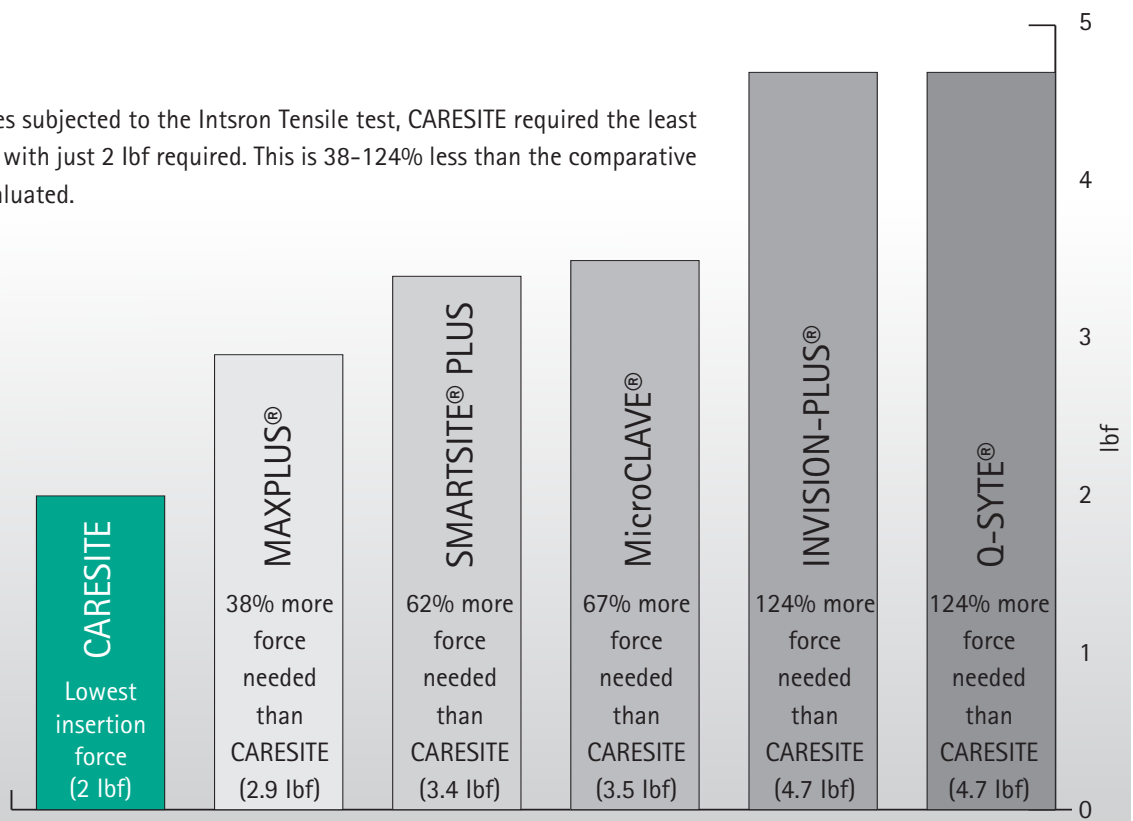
es subjected to the Intsron Tensile test, CARESITE required the least with just 2 lbf required. This is 38-124% less than the comparative luated.

CARESITE
Lowest insertion force (2 lbf)

MAXPLUS®
38% more force needed than CARESITE (2.9 lbf)

SMARTSITE® PLUS
62% more force needed than CARESITE (3.4 lbf)

MicroCLAVE®
67% more force needed than CARESITE (3.5 lbf)

INVISION-PLUS®
124% more force needed than CARESITE (4.7 lbf)

Q-SYTE®
124% more force needed than CARESITE (4.7 lbf)

5
4
3
2
1
0
lbf